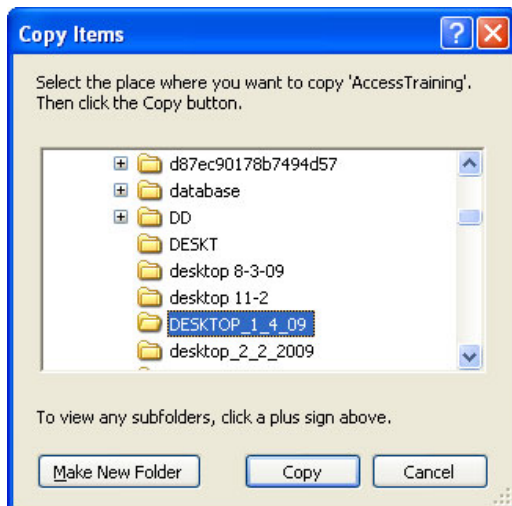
Copy Items

Select the place where you want to copy 'AccessTraining'. Then click the Copy button.

d87ec90178b7494d57
database
DD
DESKT
desktop 8-3-09
desktop 11-2
DESKTOP_1_4_09
desktop_2_2_2009

To view any subfolders, click a plus sign above.

Make New Folder
Copy
Cancel